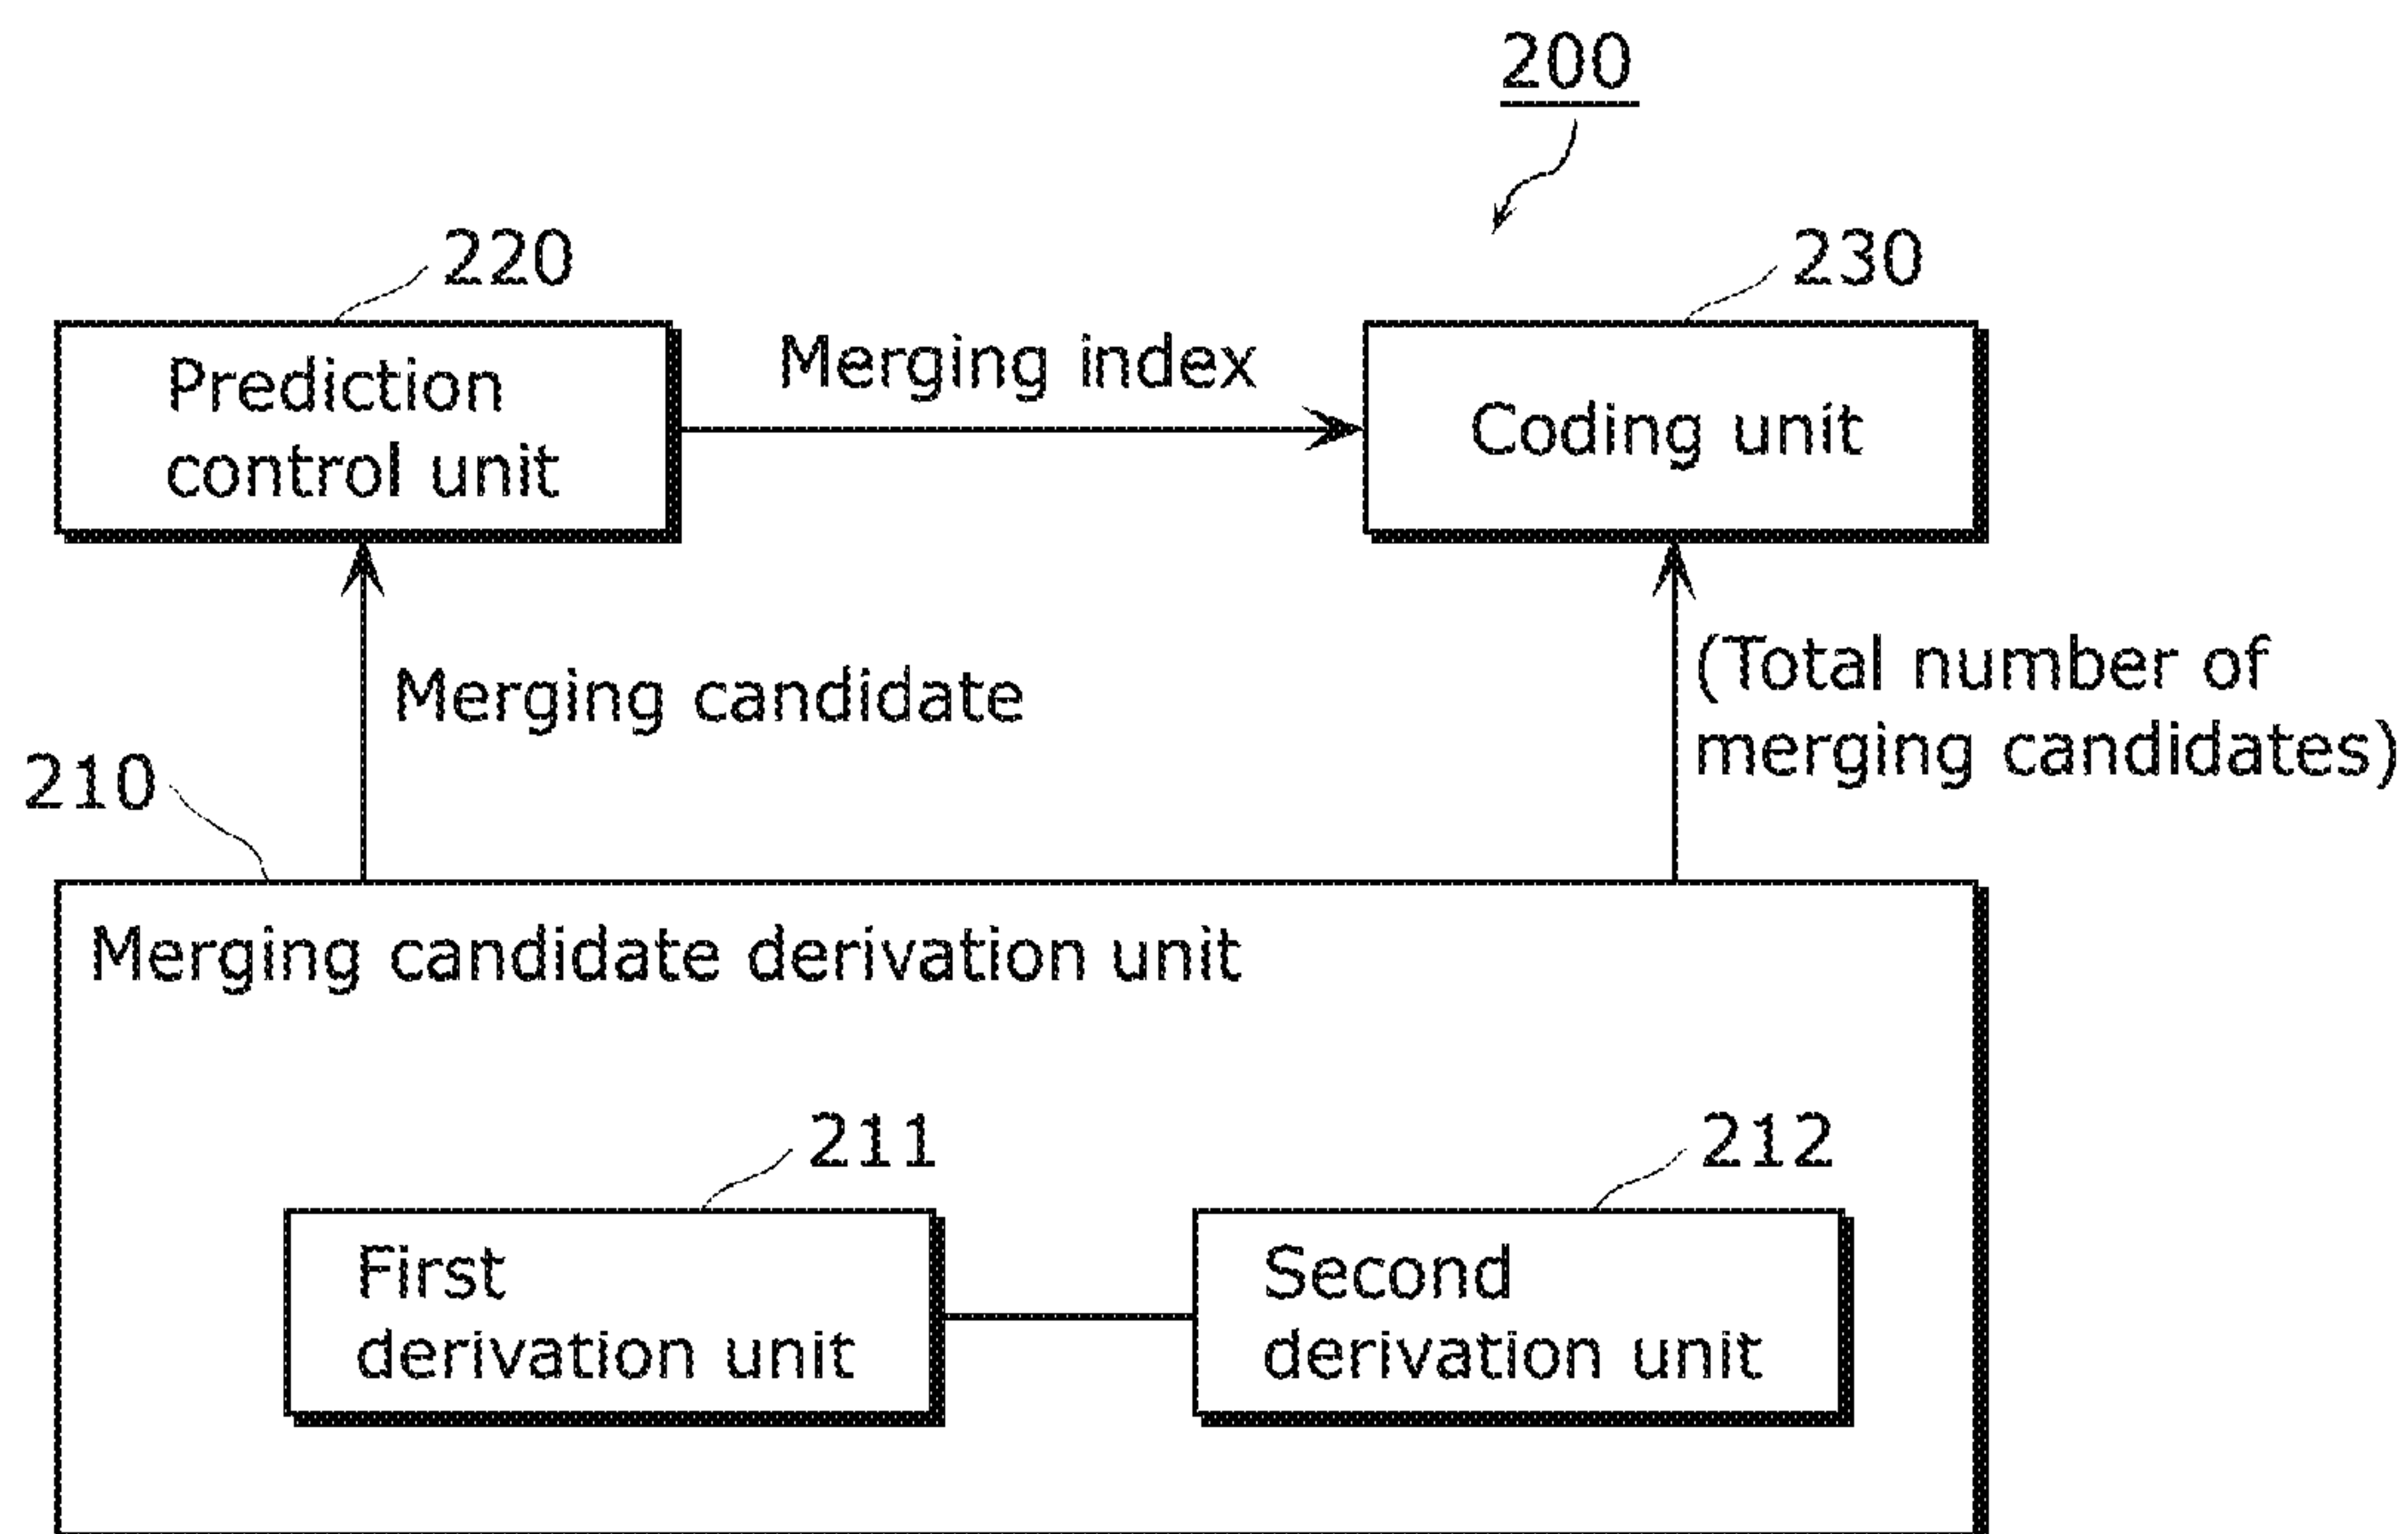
200

220

230

Prediction control unit

Merging index

Coding unit

Merging candidate

(Total number of merging candidates)

210

Merging candidate derivation unit

211

212

First derivation unit

Second derivation unit